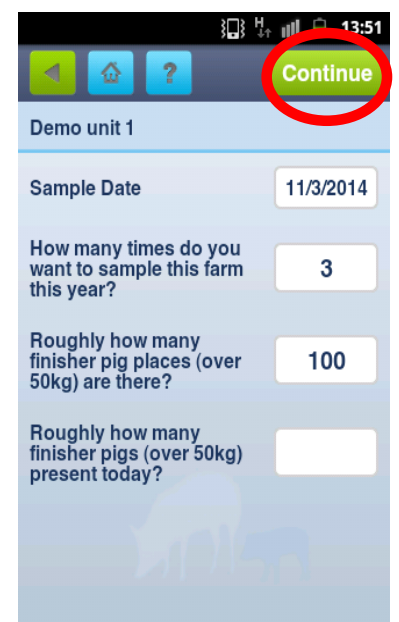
H
13:51

?
Continue

Demo unit 1

Sample Date
11/3/2014

How many times do you want to sample this farm this year?
3

Roughly how many finisher pig places (over 50kg) are there?
100

Roughly how many finisher pigs (over 50kg) present today?